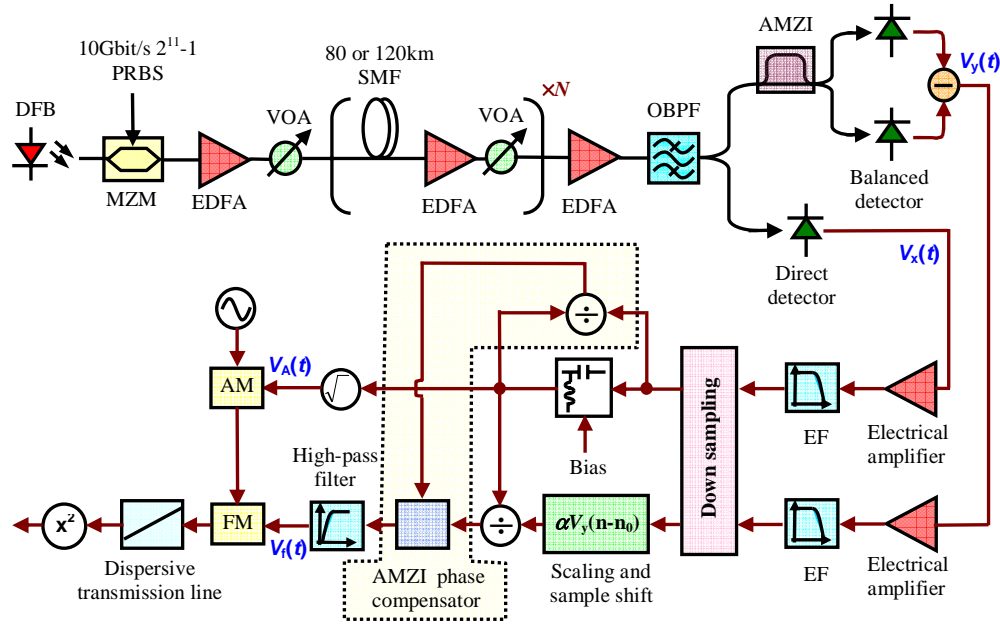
10Gbit/s $2^{11}$-1
PRBS

80 or 120km
SMF

AMZI

$V_y(t)$

DFB

VOA

VOA

×N

OBPF

MZM

EDFA

EDFA

EDFA

Balanced
detector

$V_x(t)$

Direct
detector

÷

$V_A(t)$

AM

$\sqrt{}$

Down sampling

EF

Electrical
amplifier

Bias

High-pass
filter

FM

÷

$\alpha V_y(n-n_0)$

$x^2$

$V_f(t)$

EF

Electrical
amplifier

Dispersive
transmission line

AMZI phase
compensator

Scaling and
sample shift